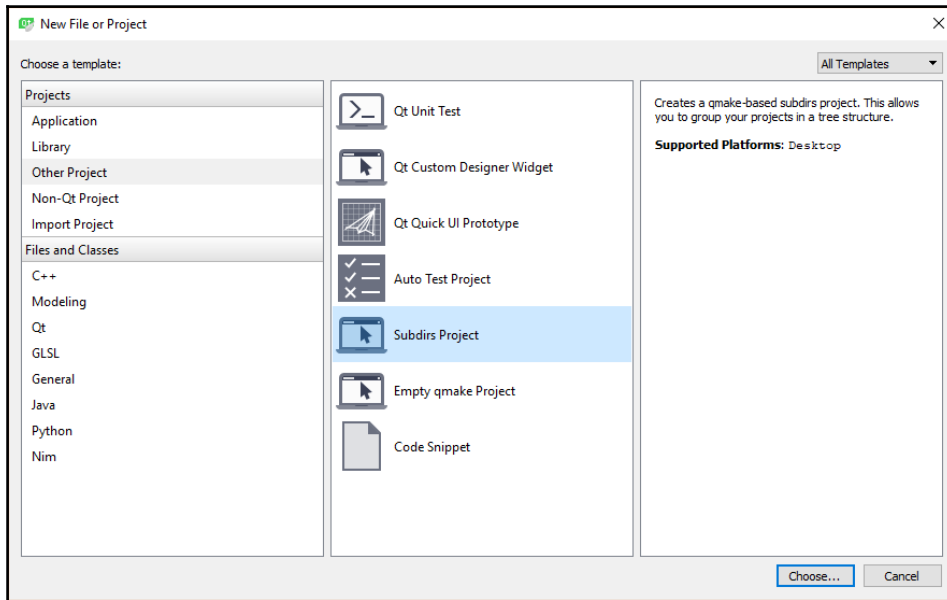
New File or Project

Choose a template:

All Templates

Projects
Application
Library
Other Project
Non-Qt Project
Import Project
Files and Classes
C++
Modeling
Qt
GLSL
General
Java
Python
Nim

Qt Unit Test
Qt Custom Designer Widget
Qt Quick UI Prototype
Auto Test Project
Subdirs Project
Empty qmake Project
Code Snippet

Creates a qmake-based subdirs project. This allows you to group your projects in a tree structure.

**Supported Platforms:** Desktop

Choose...
Cancel